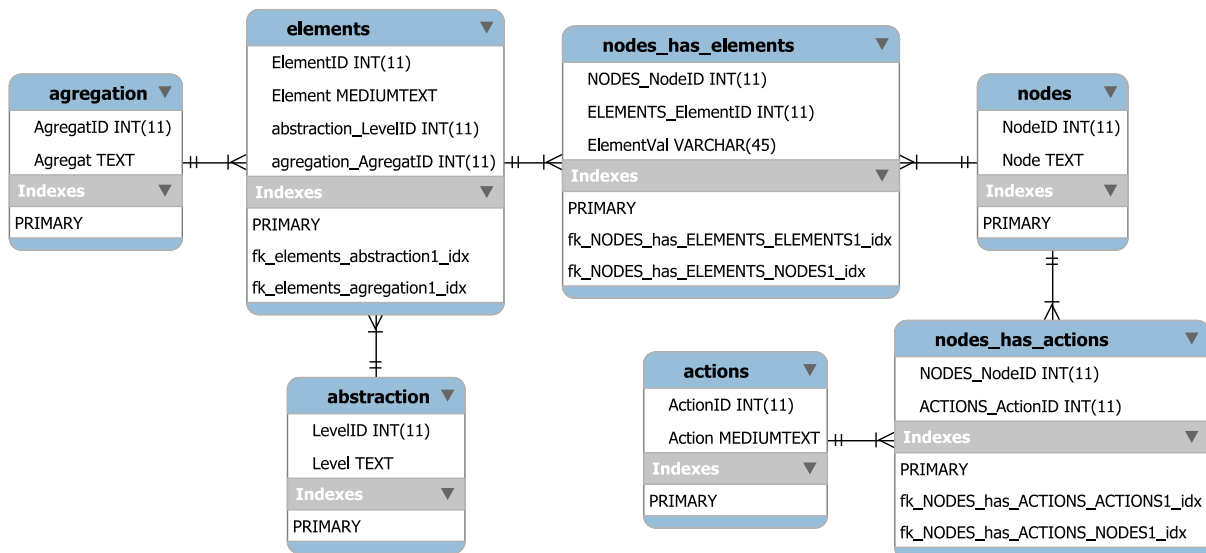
agregation
AgregatID INT(11)
Agregat TEXT
Indexes
PRIMARY

elements
ElementID INT(11)
Element MEDIUMTEXT
abstraction_LevelID INT(11)
agregation_AgregatID INT(11)
Indexes
PRIMARY
fk_elements_abstraction1_idx
fk_elements_agregation1_idx

abstraction
LevelID INT(11)
Level TEXT
Indexes
PRIMARY

nodes_has_elements
NODES_NodeID INT(11)
ELEMENTS_ElementID INT(11)
ElementVal VARCHAR(45)
Indexes
PRIMARY
fk_NODES_has_ELEMENTS_ELEMENTS1_idx
fk_NODES_has_ELEMENTS_NODES1_idx

nodes
NodeID INT(11)
Node TEXT
Indexes
PRIMARY

actions
ActionID INT(11)
Action MEDIUMTEXT
Indexes
PRIMARY

nodes_has_actions
NODES_NodeID INT(11)
ACTIONS_ActionID INT(11)
Indexes
PRIMARY
fk_NODES_has_ACTIONS_ACTIONS1_idx
fk_NODES_has_ACTIONS_NODES1_idx